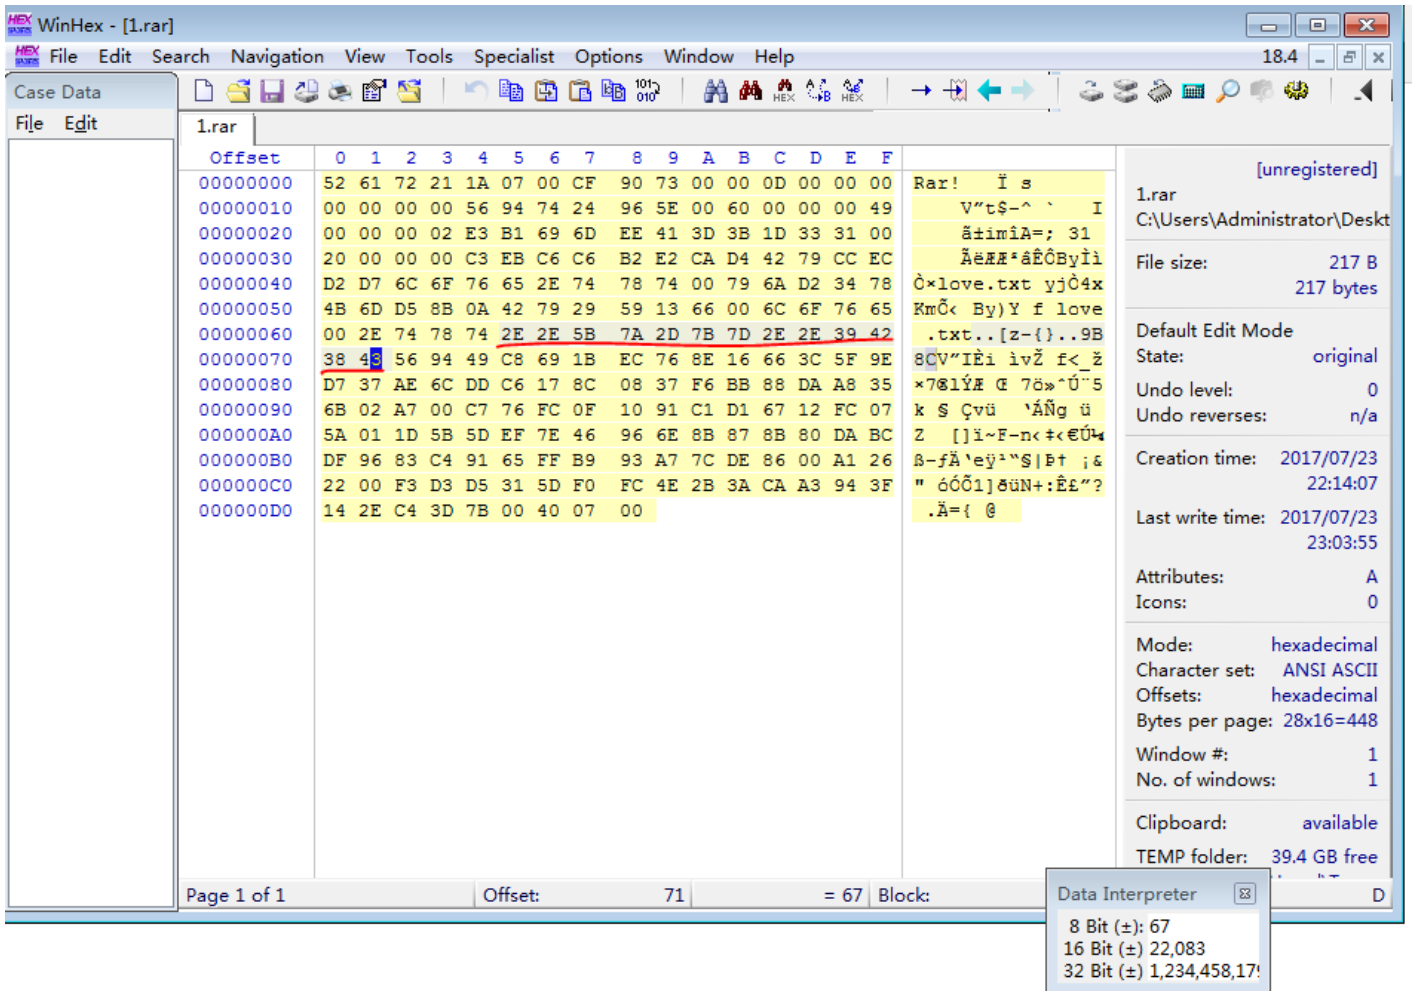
WinHex - [1.rar]

File Edit Search Navigation View Tools Specialist Options Window Help 18.4

Case Data

File Edit

1.rar

| Offset | 0 | 1 | 2 | 3 | 4 | 5 | 6 | 7 | 8 | 9 | A | B | C | D | E | F | |
|---|---|---|---|---|---|---|---|---|---|---|---|---|---|---|---|---|---|
| 00000000 | 52 | 61 | 72 | 21 | 1A | 07 | 00 | CF | 90 | 73 | 00 | 00 | 0D | 00 | 00 | 00 | Rar! Ï s |
| 00000010 | 00 | 00 | 00 | 00 | 56 | 94 | 74 | 24 | 96 | 5E | 00 | 60 | 00 | 00 | 00 | 49 | V”t$–^ ` I |
| 00000020 | 00 | 00 | 00 | 02 | E3 | B1 | 69 | 6D | EE | 41 | 3D | 3B | 1D | 33 | 31 | 00 | ã±imîA=; 31 |
| 00000030 | 20 | 00 | 00 | 00 | C3 | EB | C6 | C6 | B2 | E2 | CA | D4 | 42 | 79 | CC | EC | ÃëÆÆ²âÊÔByÌì |
| 00000040 | D2 | D7 | 6C | 6F | 76 | 65 | 2E | 74 | 78 | 74 | 00 | 79 | 6A | D2 | 34 | 78 | Ò×love.txt yjÒ4x |
| 00000050 | 4B | 6D | D5 | 8B | 0A | 42 | 79 | 29 | 59 | 13 | 66 | 00 | 6C | 6F | 76 | 65 | KmÕ‹ By)Y f love |
| 00000060 | 00 | 2E | 74 | 78 | 74 | 2E | 2E | 5B | 7A | 2D | 7B | 7D | 2E | 2E | 39 | 42 | .txt..[z-{}..9B |
| 00000070 | 38 | 43 | 56 | 94 | 49 | C8 | 69 | 1B | EC | 76 | 8E | 16 | 66 | 3C | 5F | 9E | 8CV”IÈi ìvŽ f<_ž |
| 00000080 | D7 | 37 | AE | 6C | DD | C6 | 17 | 8C | 08 | 37 | F6 | BB | 88 | DA | A8 | 35 | ×7®lÝÆ Œ 7ö»ˆÚ¨5 |
| 00000090 | 6B | 02 | A7 | 00 | C7 | 76 | FC | 0F | 10 | 91 | C1 | D1 | 67 | 12 | FC | 07 | k § Çvü ‘ÁÑg ü |
| 000000A0 | 5A | 01 | 1D | 5B | 5D | EF | 7E | 46 | 96 | 6E | 8B | 87 | 8B | 80 | DA | BC | Z []ï~F–n‹‡‹€Ú¼ |
| 000000B0 | DF | 96 | 83 | C4 | 91 | 65 | FF | B9 | 93 | A7 | 7C | DE | 86 | 00 | A1 | 26 | ß–ƒÄ‘eÿ¹“§|Þ† ¡& |
| 000000C0 | 22 | 00 | F3 | D3 | D5 | 31 | 5D | F0 | FC | 4E | 2B | 3A | CA | A3 | 94 | 3F | " óÓÕ1]ðüN+:Ê£”? |
| 000000D0 | 14 | 2E | C4 | 3D | 7B | 00 | 40 | 07 | 00 | | | | | | | | .Ä={ @ |

[unregistered]
1.rar
C:\Users\Administrator\Deskt
File size: 217 B
217 bytes
Default Edit Mode
State: original
Undo level: 0
Undo reverses: n/a
Creation time: 2017/07/23
22:14:07
Last write time: 2017/07/23
23:03:55
Attributes: A
Icons: 0
Mode: hexadecimal
Character set: ANSI ASCII
Offsets: hexadecimal
Bytes per page: 28x16=448
Window #: 1
No. of windows: 1
Clipboard: available
TEMP folder: 39.4 GB free

Page 1 of 1 Offset: 71 = 67 Block: D

Data Interpreter
8 Bit (±): 67
16 Bit (±) 22,083
32 Bit (±) 1,234,458,17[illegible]